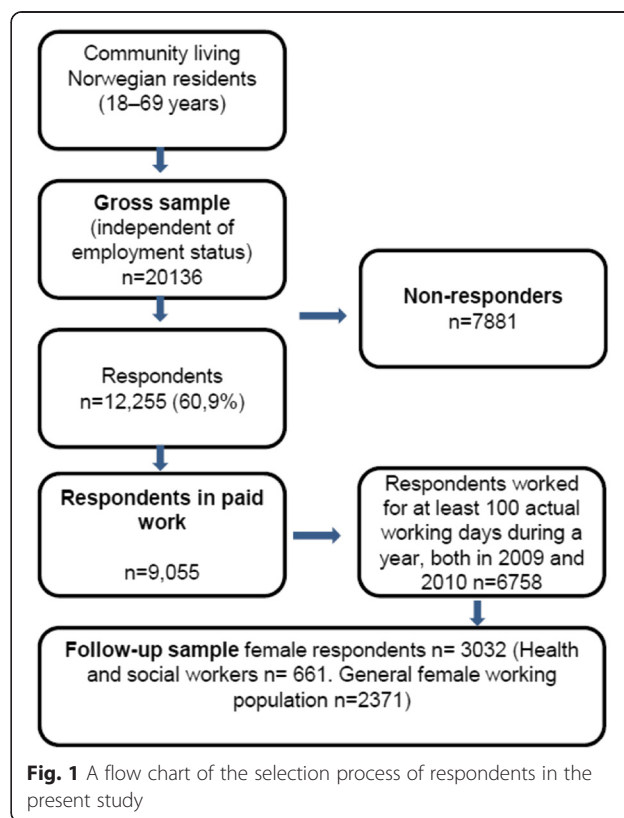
Community living Norwegian residents (18–69 years)

**Gross sample** (independent of employment status) n=20136

**Non-responders** n=7881

Respondents n=12,255 (60,9%)

**Respondents in paid work** n=9,055

Respondents worked for at least 100 actual working days during a year, both in 2009 and 2010 n=6758

**Follow-up sample** female respondents n= 3032 (Health and social workers n= 661. General female working population n=2371)

**Fig. 1** A flow chart of the selection process of respondents in the present study